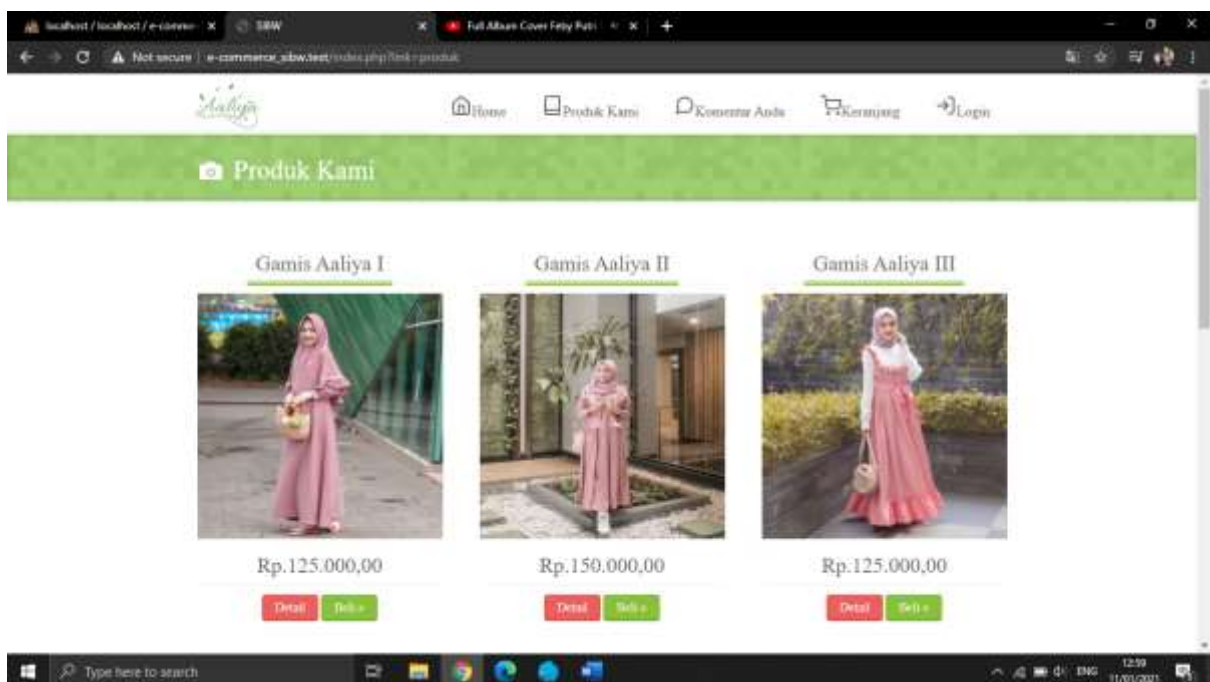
localhost / localhost / e-comm · × SIBW × Full Album Cover Feby Putri × +

Not secure | e-commerce_sibw.test/index.php?link=produk

Aaliya

Home Produk Kami Komentar Anda Keranjang Login

Produk Kami

Gamis Aaliya I

Rp.125.000,00

Detail Beli »

Gamis Aaliya II

Rp.150.000,00

Detail Beli »

Gamis Aaliya III

Rp.125.000,00

Detail Beli »

Type here to search

ENG 12:59 11/01/2021